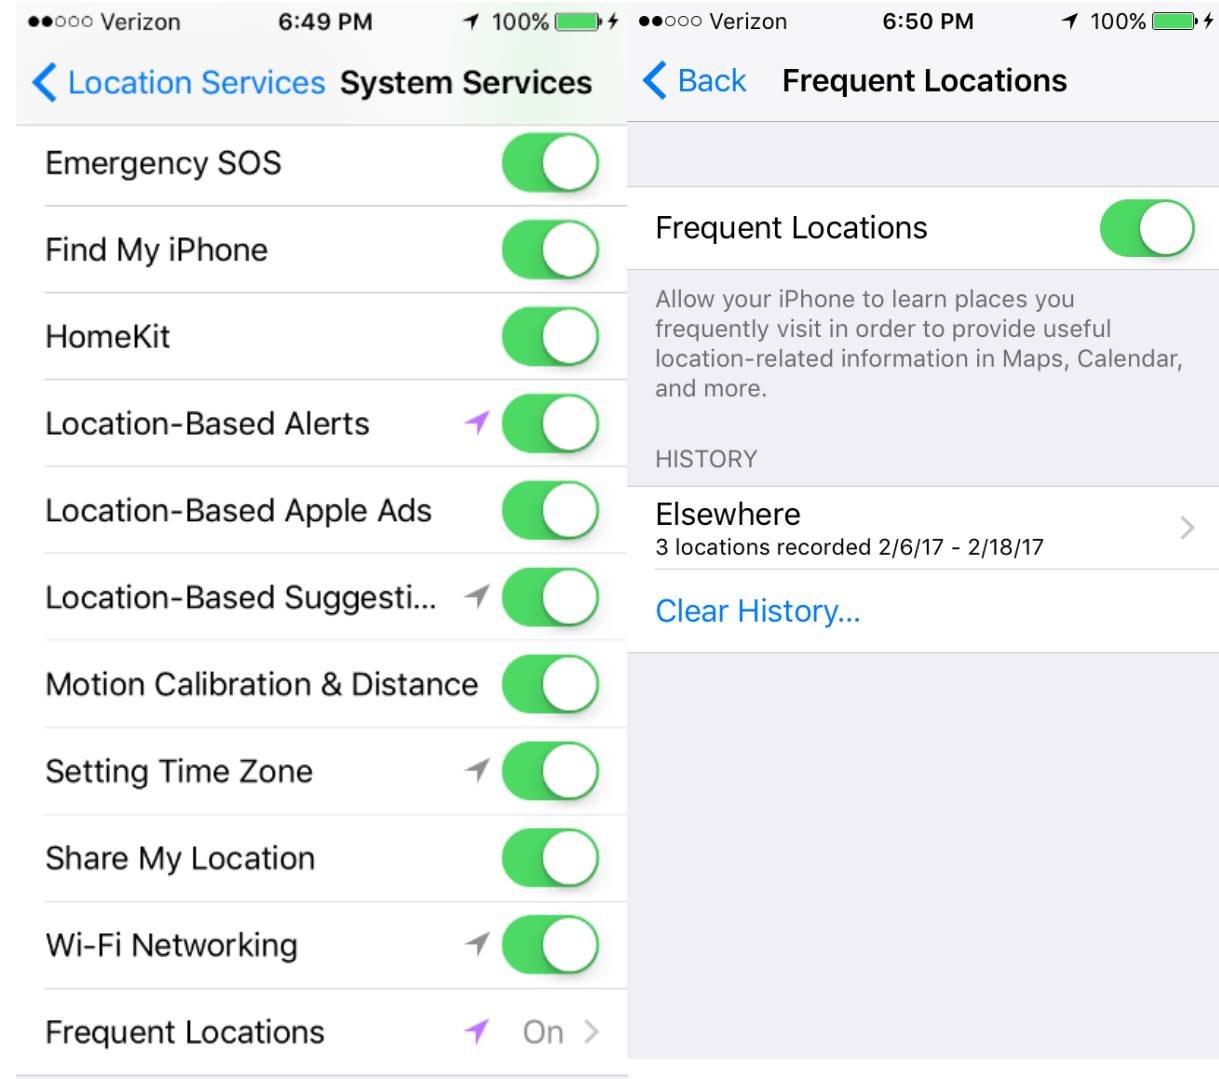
●●○○○ Verizon 6:49 PM 100%

Location Services System Services

Emergency SOS

Find My iPhone

HomeKit

Location-Based Alerts

Location-Based Apple Ads

Location-Based Suggesti...

Motion Calibration & Distance

Setting Time Zone

Share My Location

Wi-Fi Networking

Frequent Locations On

●●○○○ Verizon 6:50 PM 100%

Back Frequent Locations

Frequent Locations

Allow your iPhone to learn places you frequently visit in order to provide useful location-related information in Maps, Calendar, and more.

HISTORY

Elsewhere
3 locations recorded 2/6/17 - 2/18/17

Clear History...